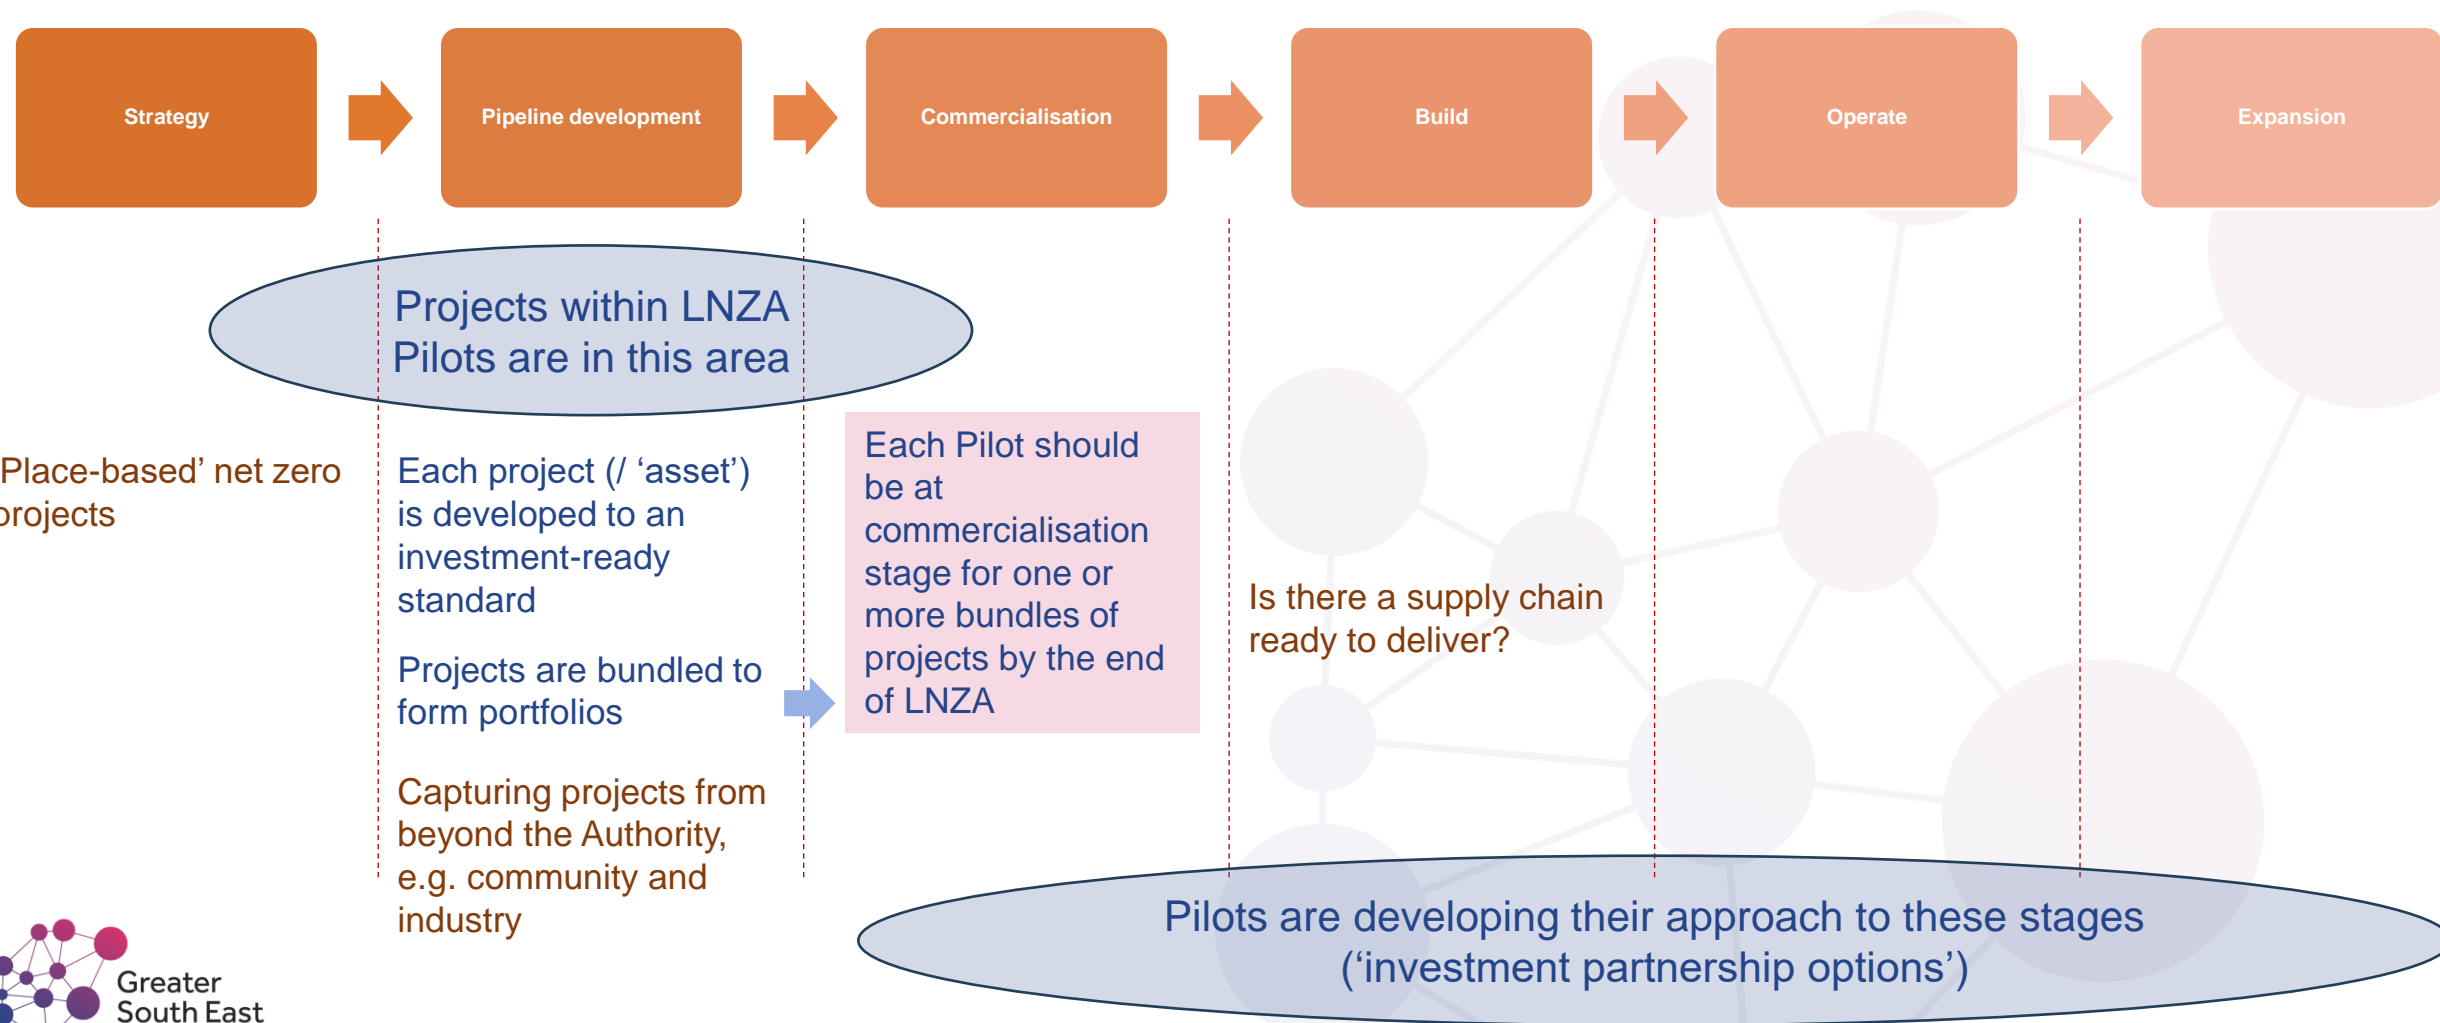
Strategy

Pipeline development

Commercialisation

Build

Operate

Expansion

Projects within LNZA Pilots are in this area

Place-based' net zero projects

Each project (/ 'asset') is developed to an investment-ready standard

Projects are bundled to form portfolios

Capturing projects from beyond the Authority, e.g. community and industry

Each Pilot should be at commercialisation stage for one or more bundles of projects by the end of LNZA

Is there a supply chain ready to deliver?

Pilots are developing their approach to these stages ('investment partnership options')

Greater South East